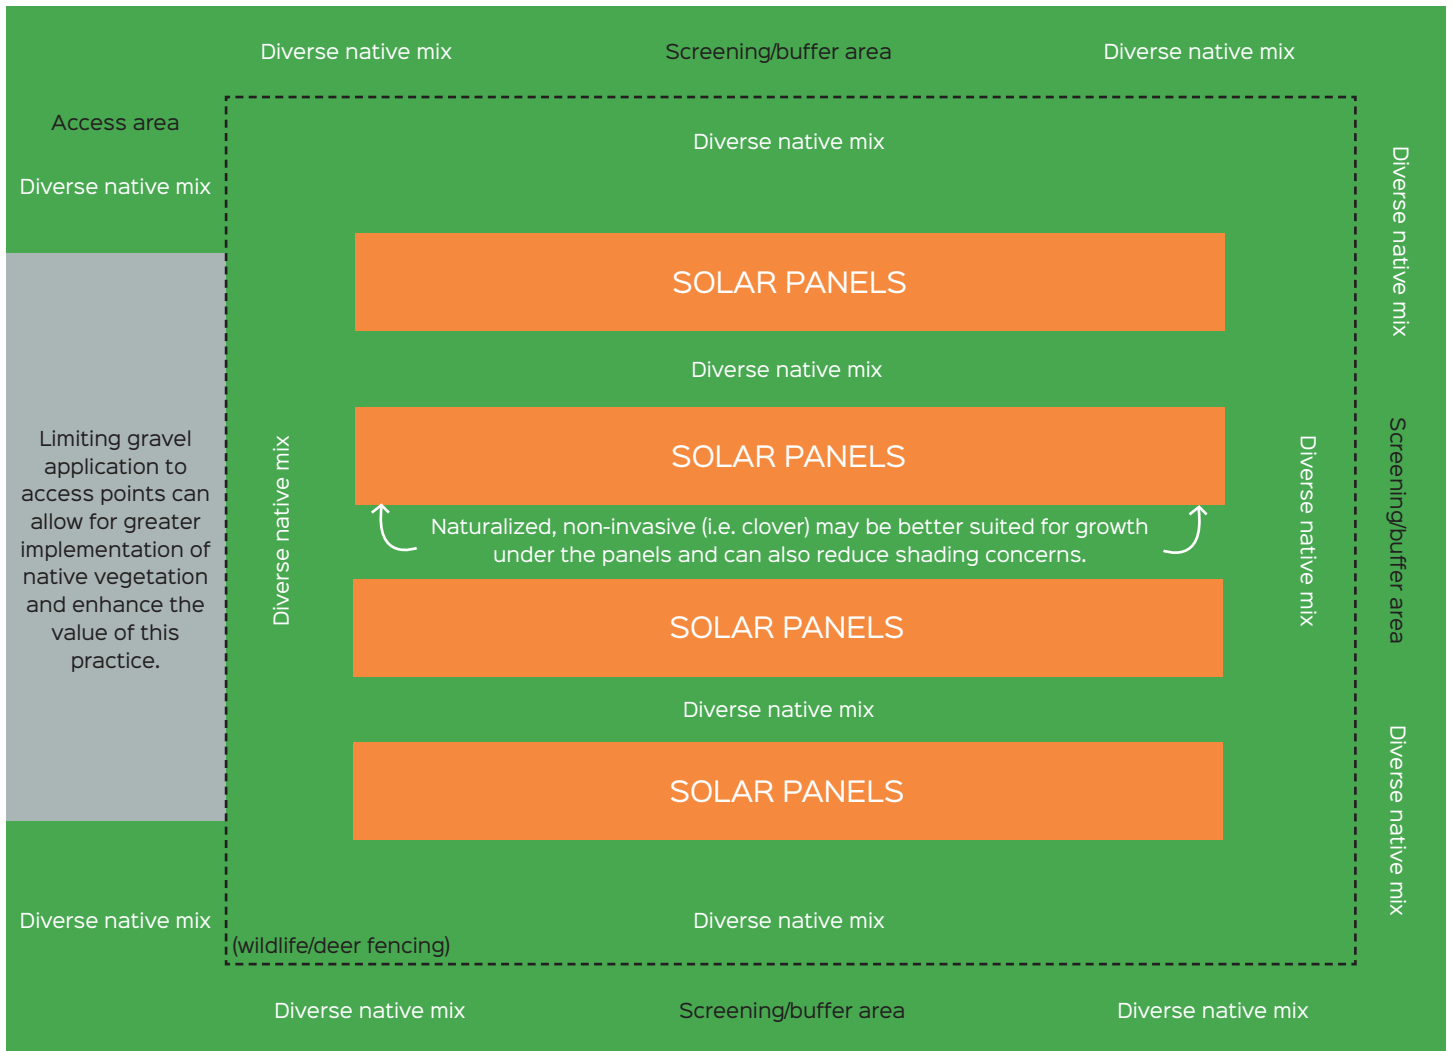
Diverse native mix

Screening/buffer area

Diverse native mix

Access area

Diverse native mix

Diverse native mix

Diverse native mix

SOLAR PANELS

Diverse native mix

Limiting gravel application to access points can allow for greater implementation of native vegetation and enhance the value of this practice.

Diverse native mix

SOLAR PANELS

Naturalized, non-invasive (i.e. clover) may be better suited for growth under the panels and can also reduce shading concerns.

Diverse native mix

Screening/buffer area

SOLAR PANELS

Diverse native mix

SOLAR PANELS

Diverse native mix

Diverse native mix

Diverse native mix

(wildlife/deer fencing)

Diverse native mix

Screening/buffer area

Diverse native mix